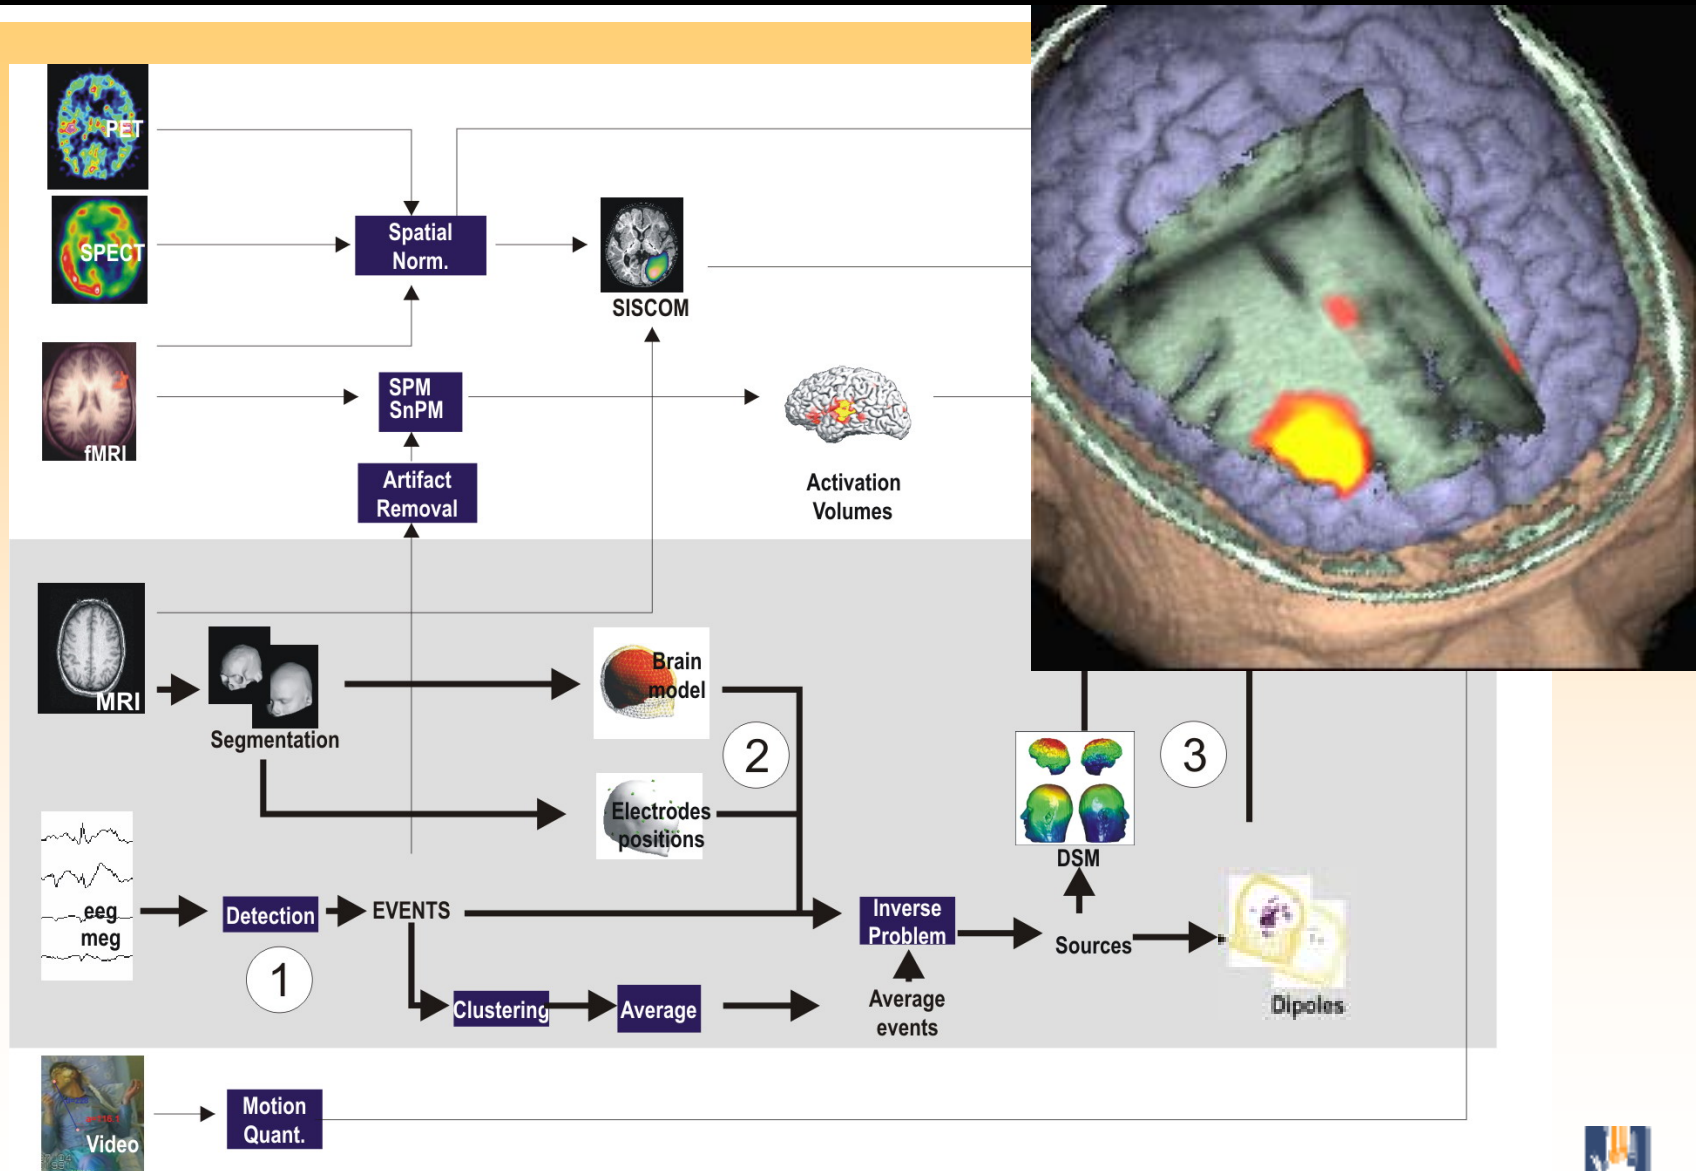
PET

SPECT

Spatial Norm.

SISCOM

fMRI

SPM SnPM

Artifact Removal

Activation Volumes

MRI

Segmentation

Brain model

2

Electrodes positions

DSM

3

eeg meg

Detection

EVENTS

1

Clustering

Average

Inverse Problem

Average events

Sources

Dipoles

Video

Motion Quant.